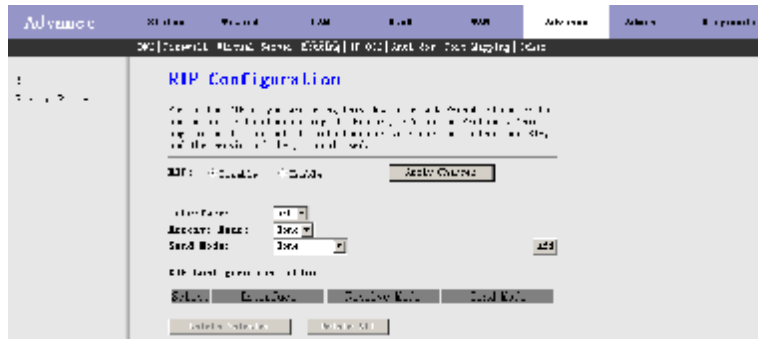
Advanced | Status | Wizard | LAN | Wall | WAN | Advanced | Admin | Diagnostic

DMZ | Firewall | Virtual Server | ROUTING | IP QoS | Anti-Dos | Port Mapping | Others

RIP Configuration

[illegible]

RIP: Disable Enable Apply Changes

Interface: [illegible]
Receive Mode: None
Send Mode: None
Add

RIP Config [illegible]

| Select | Interface | Receive Mode | Send Mode |
|---|---|---|---|

Delete Selected   Delete All